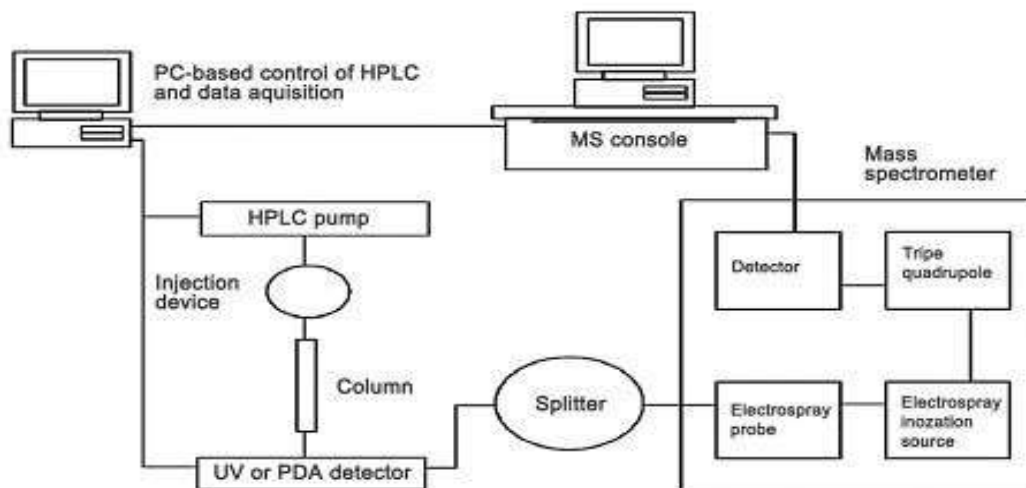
PC-based control of HPLC and data aquisition

MS console

Mass spectrometer

HPLC pump

Injection device

Column

UV or PDA detector

Splitter

Detector

Tripe quadrupole

Electrospray probe

Electrospray inozation source